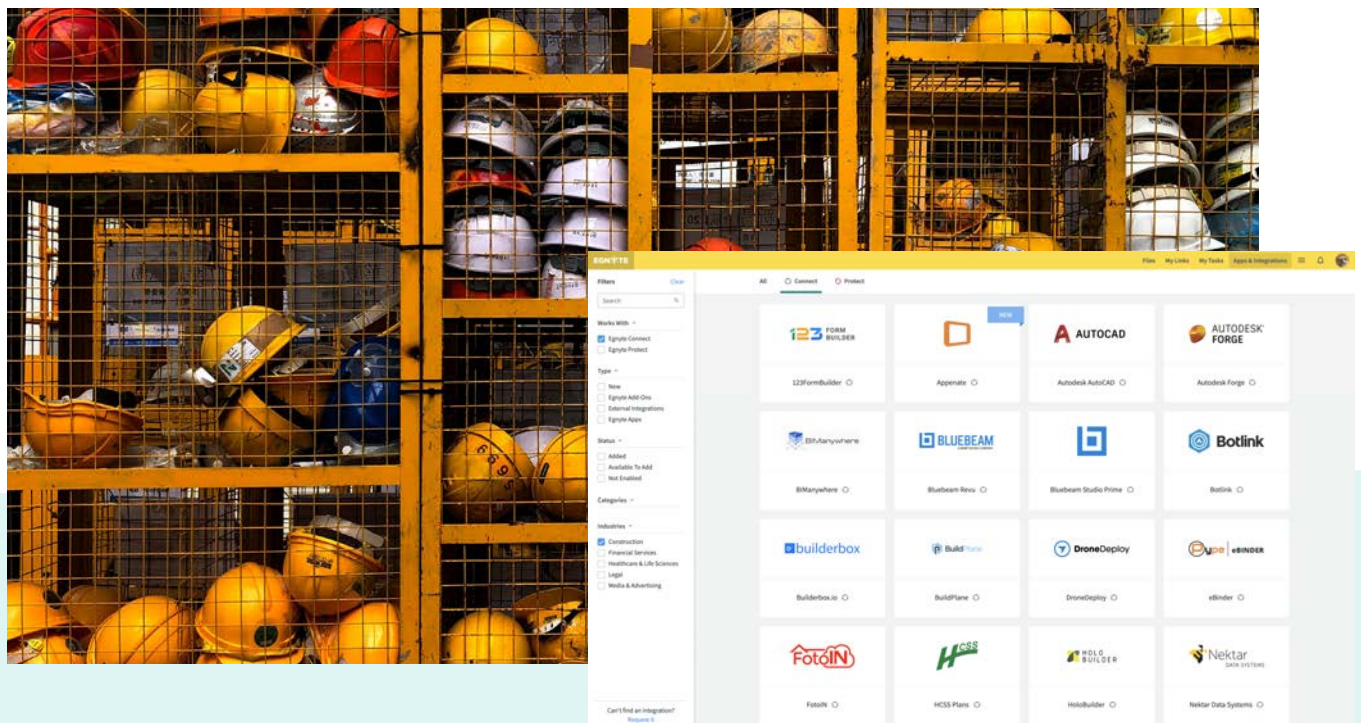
EGNYTE

Files My Links My Tasks Apps & Integrations

Filters Clear

Search

Works With
Egnyte Connect
Egnyte Protect

Type
New
Egnyte Add-Ons
External Integrations
Egnyte Apps

Status
Added
Available To Add
Not Enabled

Categories

Industries
Construction
Financial Services
Healthcare & Life Sciences
Legal
Media & Advertising

Can't find an integration?
Request it

All Connect Protect

123 FORM BUILDER
123FormBuilder

NEW
Appenate

AUTOCAD
Autodesk AutoCAD

AUTODESK FORGE
Autodesk Forge

BIManywhere
BIManywhere

BLUEBEAM
Bluebeam Revu

Bluebeam Studio Prime

Botlink
Botlink

builderbox
Builderbox.io

BuildPlane
BuildPlane

DroneDeploy
DroneDeploy

Pype eBINDER
eBinder

FotoIN
FotoIN

HCSS
HCSS Plans

HOLO BUILDER
HoloBuilder

Nektar DATA SYSTEMS
Nektar Data Systems